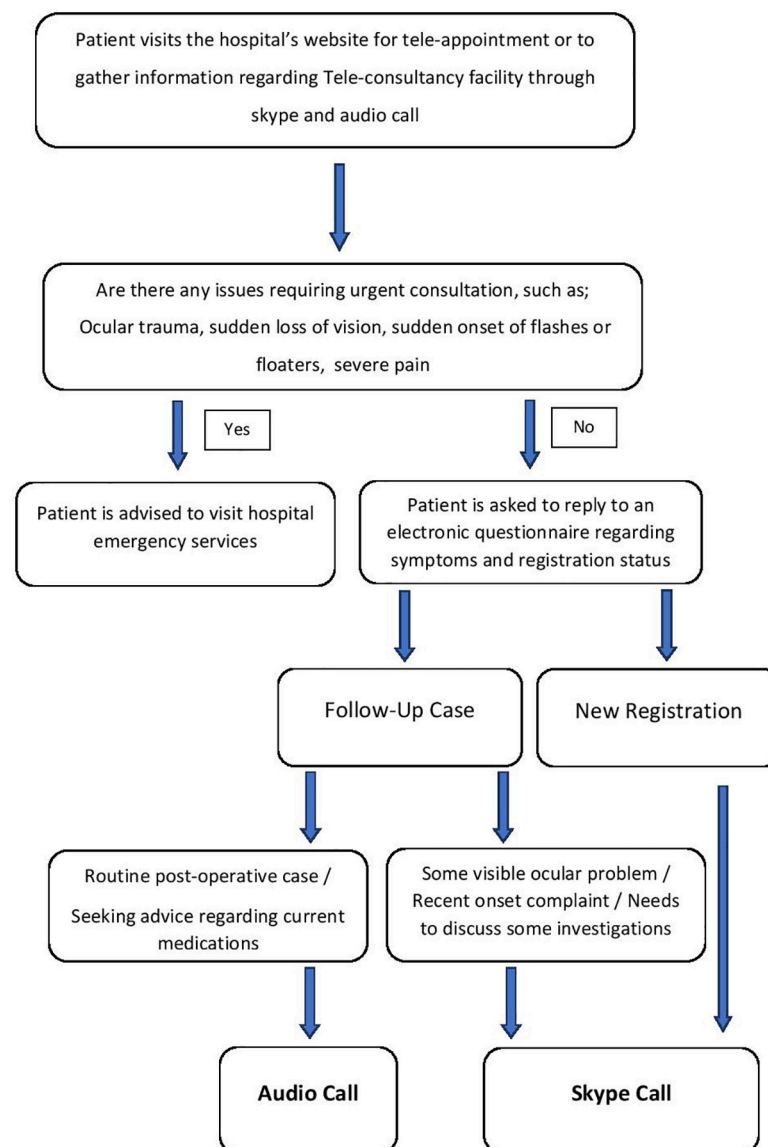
Patient visits the hospital's website for tele-appointment or to gather information regarding Tele-consultancy facility through skype and audio call

Are there any issues requiring urgent consultation, such as; Ocular trauma, sudden loss of vision, sudden onset of flashes or floaters, severe pain

Yes

No

Patient is advised to visit hospital emergency services

Patient is asked to reply to an electronic questionnaire regarding symptoms and registration status

Follow-Up Case

New Registration

Routine post-operative case / Seeking advice regarding current medications

Some visible ocular problem / Recent onset complaint / Needs to discuss some investigations

**Audio Call**

**Skype Call**